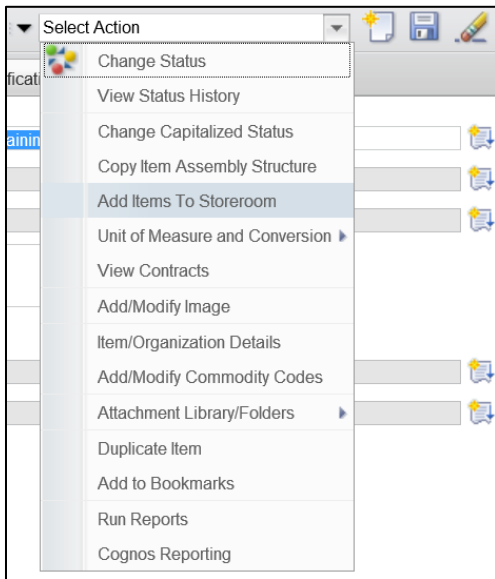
Select Action

ficati

ainin

Change Status
View Status History
Change Capitalized Status
Copy Item Assembly Structure
Add Items To Storeroom
Unit of Measure and Conversion
View Contracts
Add/Modify Image
Item/Organization Details
Add/Modify Commodity Codes
Attachment Library/Folders
Duplicate Item
Add to Bookmarks
Run Reports
Cognos Reporting